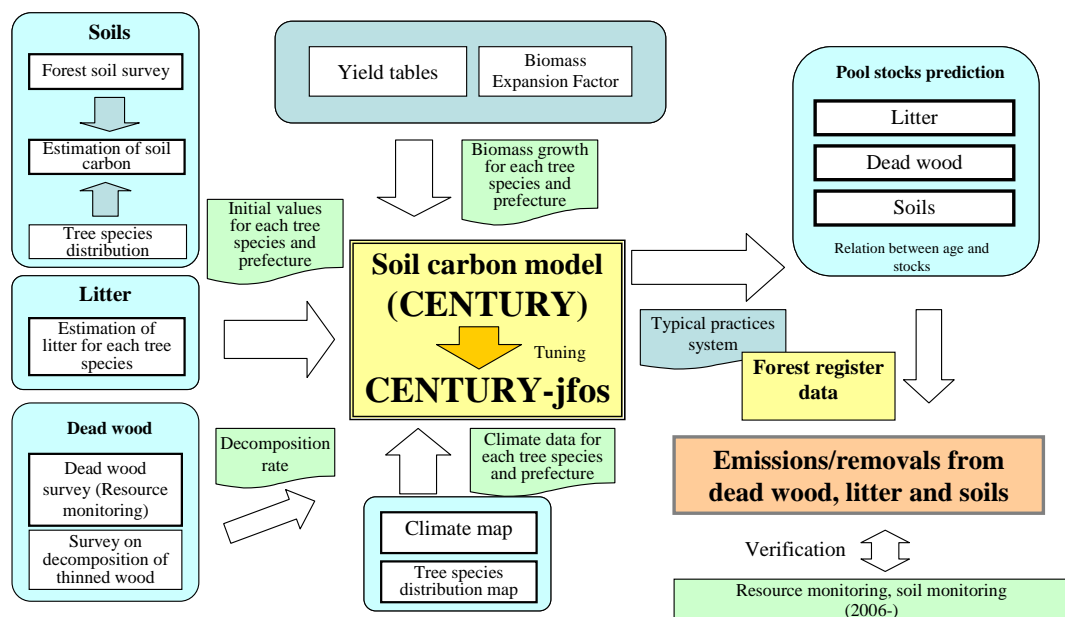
Soils

Forest soil survey

Estimation of soil carbon

Tree species distribution

Yield tables

Biomass Expansion Factor

Pool stocks prediction

Litter

Dead wood

Soils

Relation between age and stocks

Biomass growth for each tree species and prefecture

Initial values for each tree species and prefecture

Soil carbon model (CENTURY)

Tuning

CENTURY-jfos

Litter

Estimation of litter for each tree species

Typical practices system

Forest register data

Dead wood

Dead wood survey (Resource monitoring)

Survey on decomposition of thinned wood

Decomposition rate

Climate data for each tree species and prefecture

Climate map

Tree species distribution map

Emissions/removals from dead wood, litter and soils

Verification

Resource monitoring, soil monitoring (2006-)